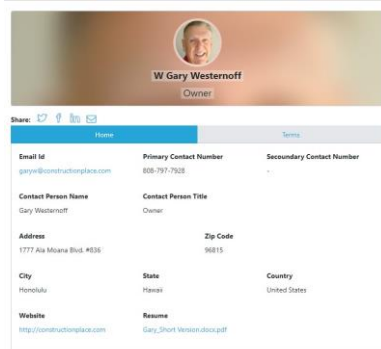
W Gary Westernoff
Owner

Share:

Home
Terms

Email Id
garyw@constructionplace.com

Primary Contact Number
808-797-7928

Secoundary Contact Number
-

Contact Person Name
Gary Westernoff

Contact Person Title
Owner

Address
1777 Ala Moana Blvd. #836

Zip Code
96815

City
Honolulu

State
Hawaii

Country
United States

Website
http://constructionplace.com

Resume
Gary_Short Version.docx.pdf